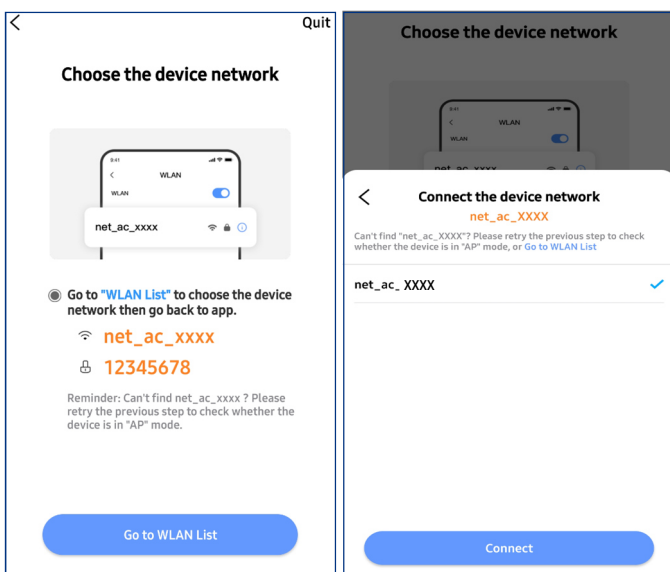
Quit

Choose the device network

9:41
WLAN
WLAN
net_ac_xxxx

Go to "WLAN List" to choose the device network then go back to app.

net_ac_xxxx

12345678

Reminder: Can't find net_ac_xxxx ? Please retry the previous step to check whether the device is in "AP" mode.

Go to WLAN List

Choose the device network

9:41
WLAN
WLAN
net_ac_xxxx

Connect the device network
net_ac_XXXX
Can't find "net_ac_XXXX"? Please retry the previous step to check whether the device is in "AP" mode, or Go to WLAN List

net_ac_ XXXX

Connect